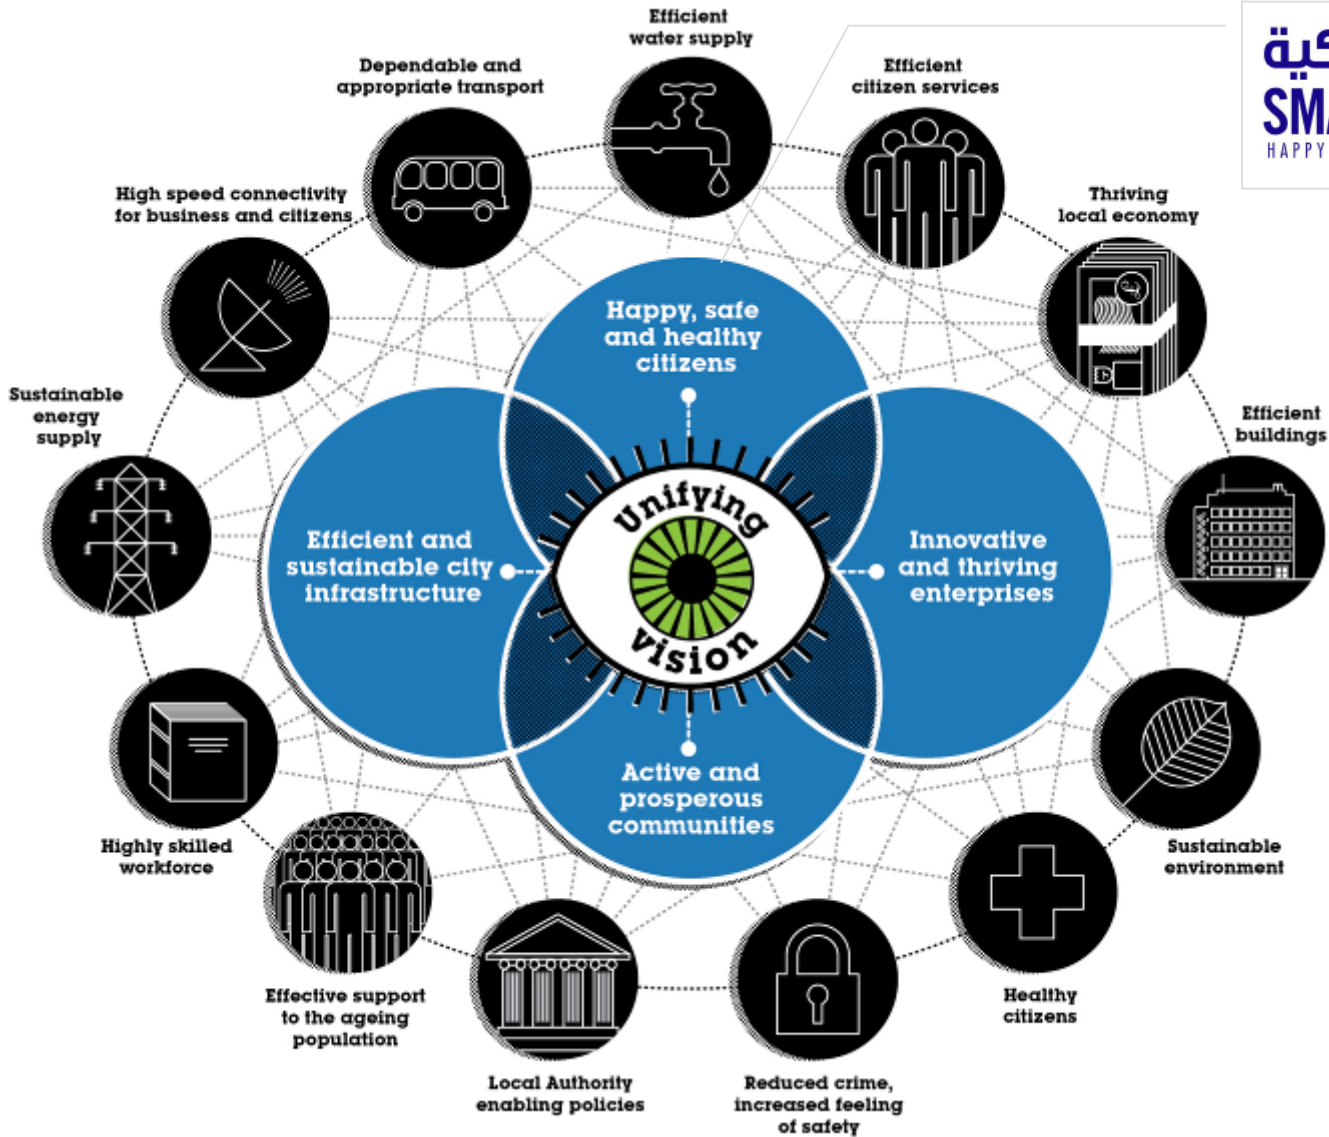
Efficient water supply

Efficient citizen services

Dependable and appropriate transport

High speed connectivity for business and citizens

Thriving local economy

Efficient buildings

Sustainable energy supply

Happy, safe and healthy citizens

Efficient and sustainable city infrastructure

Unifying vision

Innovative and thriving enterprises

Active and prosperous communities

Highly skilled workforce

Sustainable environment

Effective support to the ageing population

Healthy citizens

Local Authority enabling policies

Reduced crime, increased feeling of safety

ذكية
SMA
HAPPY